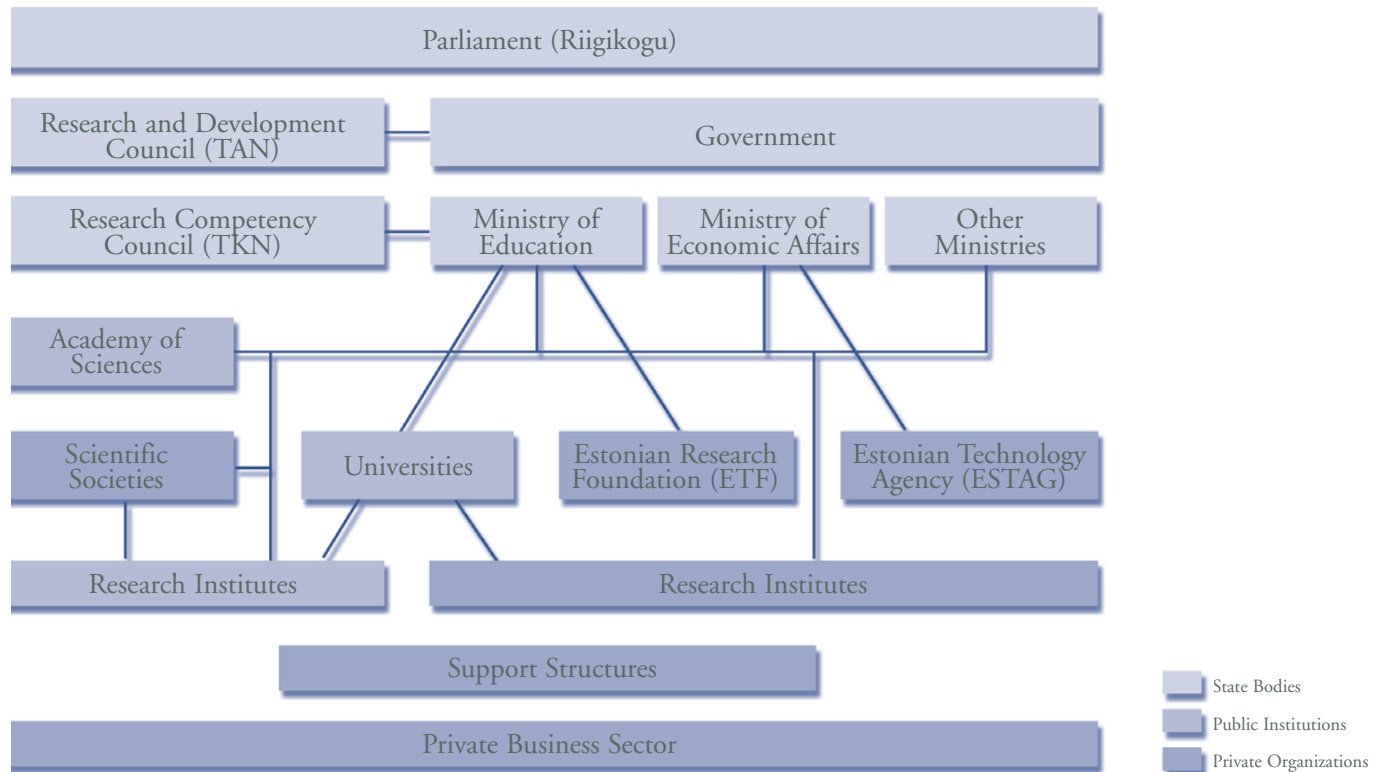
Parliament (Riigikogu)

Research and Development Council (TAN)

Government

Research Competency Council (TKN)

Ministry of Education

Ministry of Economic Affairs

Other Ministries

Academy of Sciences

Scientific Societies

Universities

Estonian Research Foundation (ETF)

Estonian Technology Agency (ESTAG)

Research Institutes

Research Institutes

Support Structures

Private Business Sector

State Bodies

Public Institutions

Private Organizations